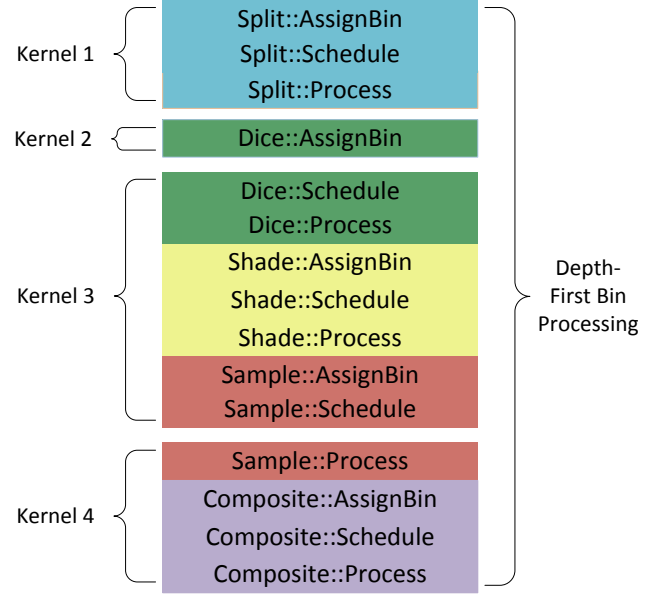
Kernel 1

Split::AssignBin
Split::Schedule
Split::Process

Kernel 2

Dice::AssignBin

Kernel 3

Dice::Schedule
Dice::Process
Shade::AssignBin
Shade::Schedule
Shade::Process
Sample::AssignBin
Sample::Schedule

Kernel 4

Sample::Process
Composite::AssignBin
Composite::Schedule
Composite::Process

Depth-First Bin Processing